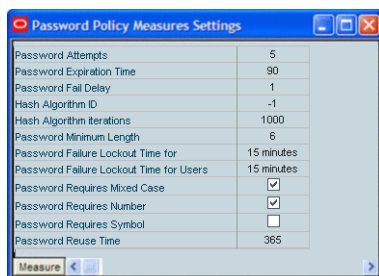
Password Policy Measures Settings

| | |
|---|---|
| Password Attempts | 5 |
| Password Expiration Time | 90 |
| Password Fail Delay | 1 |
| Hash Algorithm ID | -1 |
| Hash Algorithm iterations | 1000 |
| Password Minimum Length | 6 |
| Password Failure Lockout Time for | 15 minutes |
| Password Failure Lockout Time for Users | 15 minutes |
| Password Requires Mixed Case | ☑ |
| Password Requires Number | ☑ |
| Password Requires Symbol | ☐ |
| Password Reuse Time | 365 |

Measure